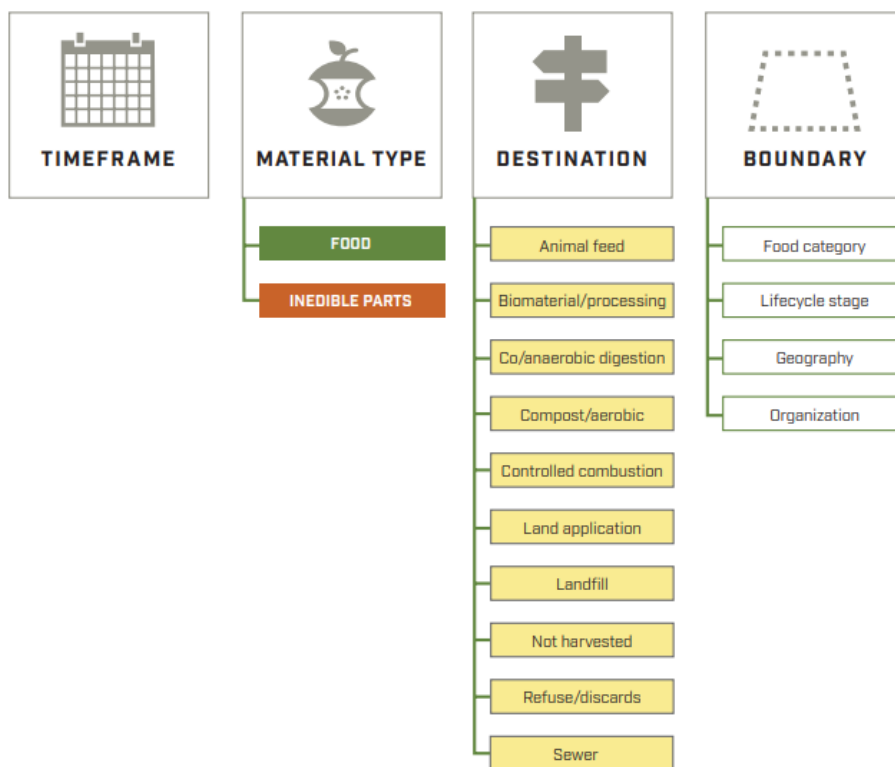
TIMEFRAME

MATERIAL TYPE

FOOD

INEDIBLE PARTS

DESTINATION

Animal feed

Biomaterial/processing

Co/anaerobic digestion

Compost/aerobic

Controlled combustion

Land application

Landfill

Not harvested

Refuse/discards

Sewer

BOUNDARY

Food category

Lifecycle stage

Geography

Organization